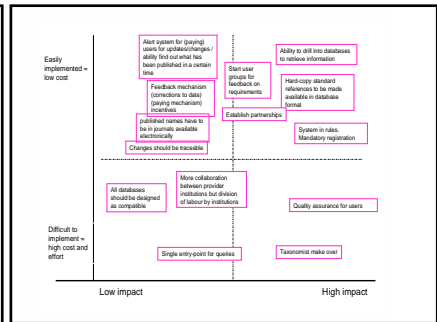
Easily implemented = low cost

Alert system for (paying) users for updates/changes / ability find out what has been published in a certain time

Ability to drill into databases to retrieve information

Start user groups for feedback on requirements

Feedback mechanism (corrections to data) (paying mechanism) incentives

Hard-copy standard references to be made available in database format

published names have to be in journals available electronically

Establish partnerships

System in rules. Mandatory registration

Changes should be traceable

All databases should be designed as compatible

More collaboration between provider institutions but division of labour by institutions

Quality assurance for users

Difficult to implement = high cost and effort

Single entry-point for queries

Taxonomist make over

Low impact

High impact